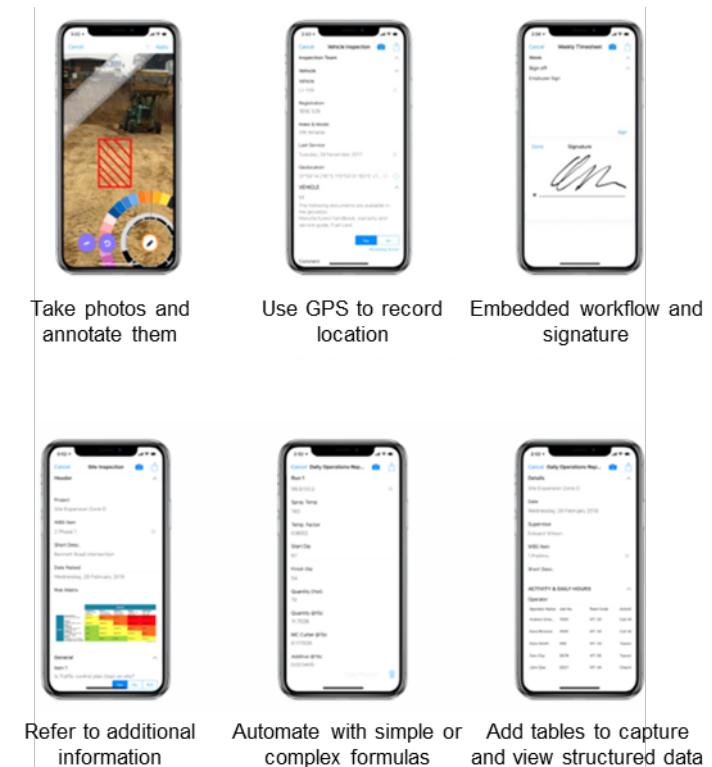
Take photos and annotate them

Use GPS to record location

Embedded workflow and signature

Refer to additional information

Automate with simple or complex formulas

Add tables to capture and view structured data